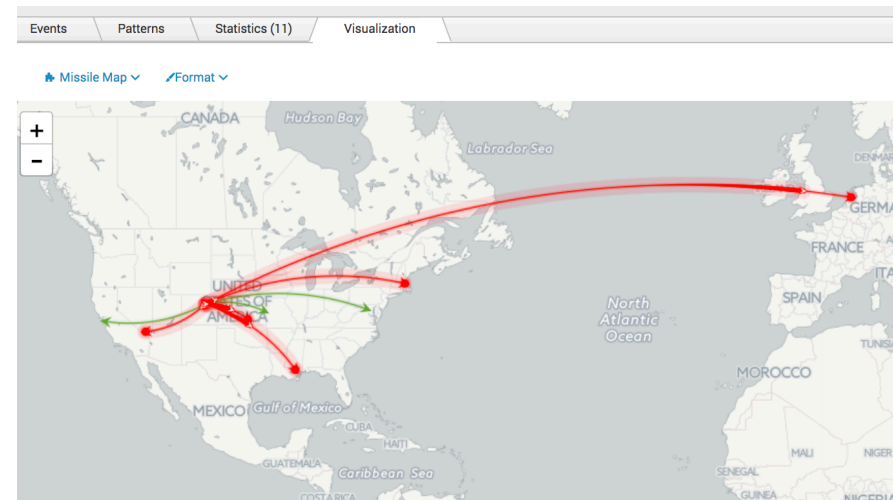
Events | Patterns | Statistics (11) | Visualization

Missile Map ⌄ Format ⌄

+
−

CANADA
Hudson Bay
Labrador Sea
DENMAR
GERMA
FRANCE
SPAIN
ITA
UNITED STATES OF AMERICA
North Atlantic Ocean
TUNISI
MOROCCO
MEXICO
Gulf of Mexico
CUBA
HAITI
GUATEMALA
Caribbean Sea
MALI
NIGER
SENEGAL
GUINEA
NIGERI
COSTA RICA